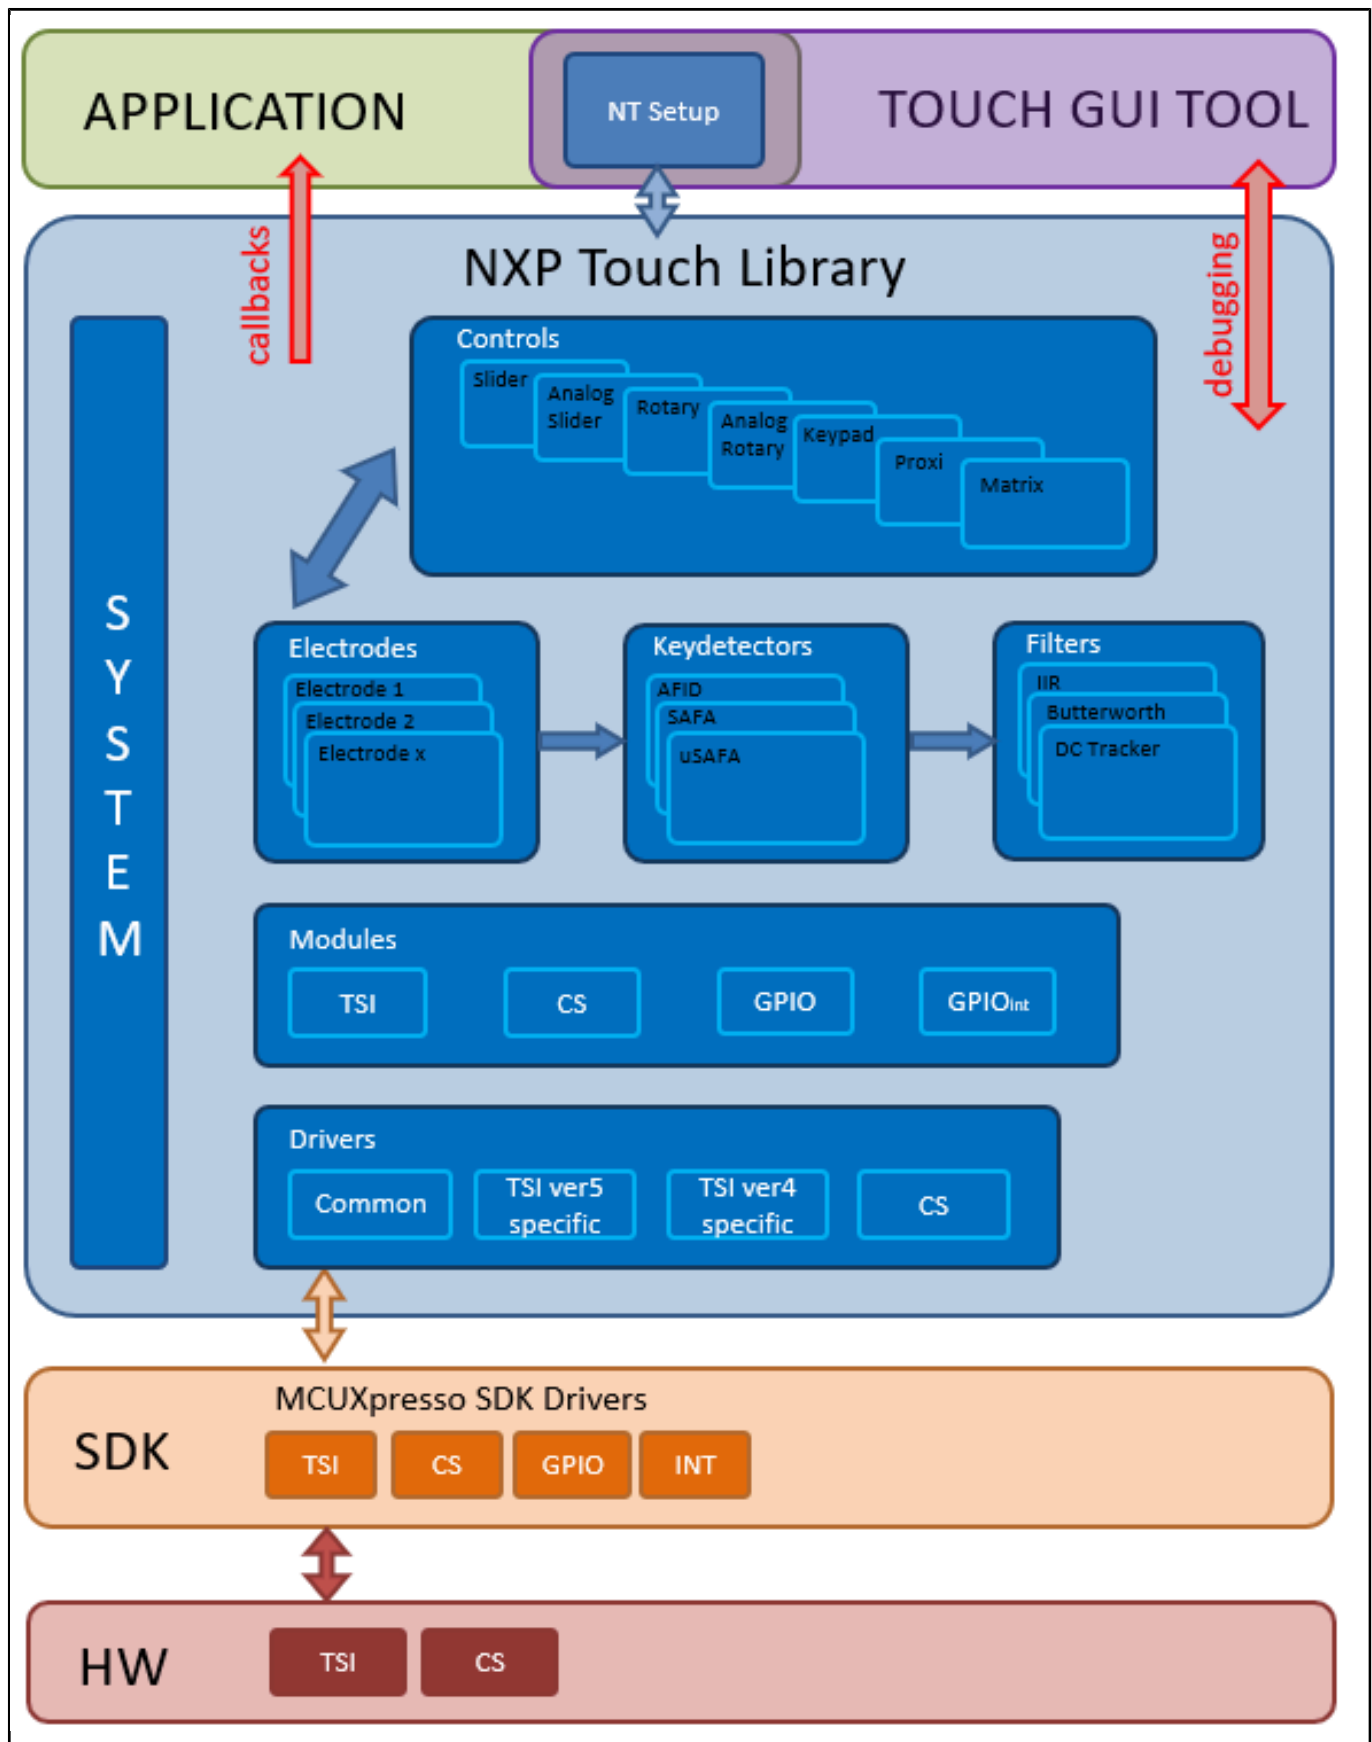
APPLICATION

NT Setup

TOUCH GUI TOOL

callbacks

NXP Touch Library

debugging

SYSTEM

Controls

Slider

Analog Slider

Rotary

Analog Rotary

Keypad

Proxi

Matrix

Electrodes

Electrode 1

Electrode 2

Electrode x

Keydetectors

AFID

SAFA

uSAFA

Filters

IIR

Butterworth

DC Tracker

Modules

TSI

CS

GPIO

GPIO$_{int}$

Drivers

Common

TSI ver5 specific

TSI ver4 specific

CS

MCUXpresso SDK Drivers

SDK

TSI

CS

GPIO

INT

HW

TSI

CS